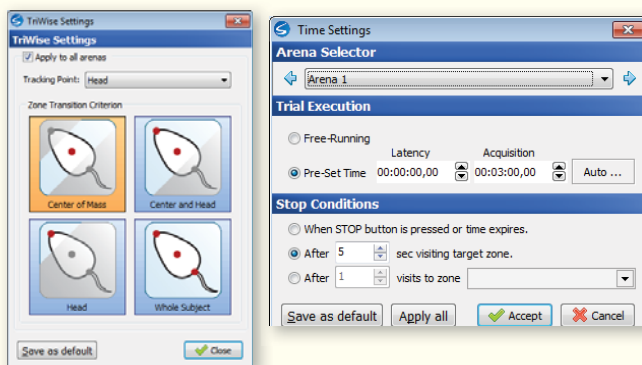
TriWise Settings
TriWise Settings
Apply to all arenas
Tracking Point: Head
Zone Transition Criterion
Center of Mass
Center and Head
Head
Whole Subject
Save as default
Close

Time Settings
Arena Selector
Arena 1
Trial Execution
Free-Running
Latency
Acquisition
Pre-Set Time 00:00:00,00 00:03:00,00 Auto ...
Stop Conditions
When STOP button is pressed or time expires.
After 5 sec visiting target zone.
After 1 visits to zone
Save as default
Apply all
Accept
Cancel